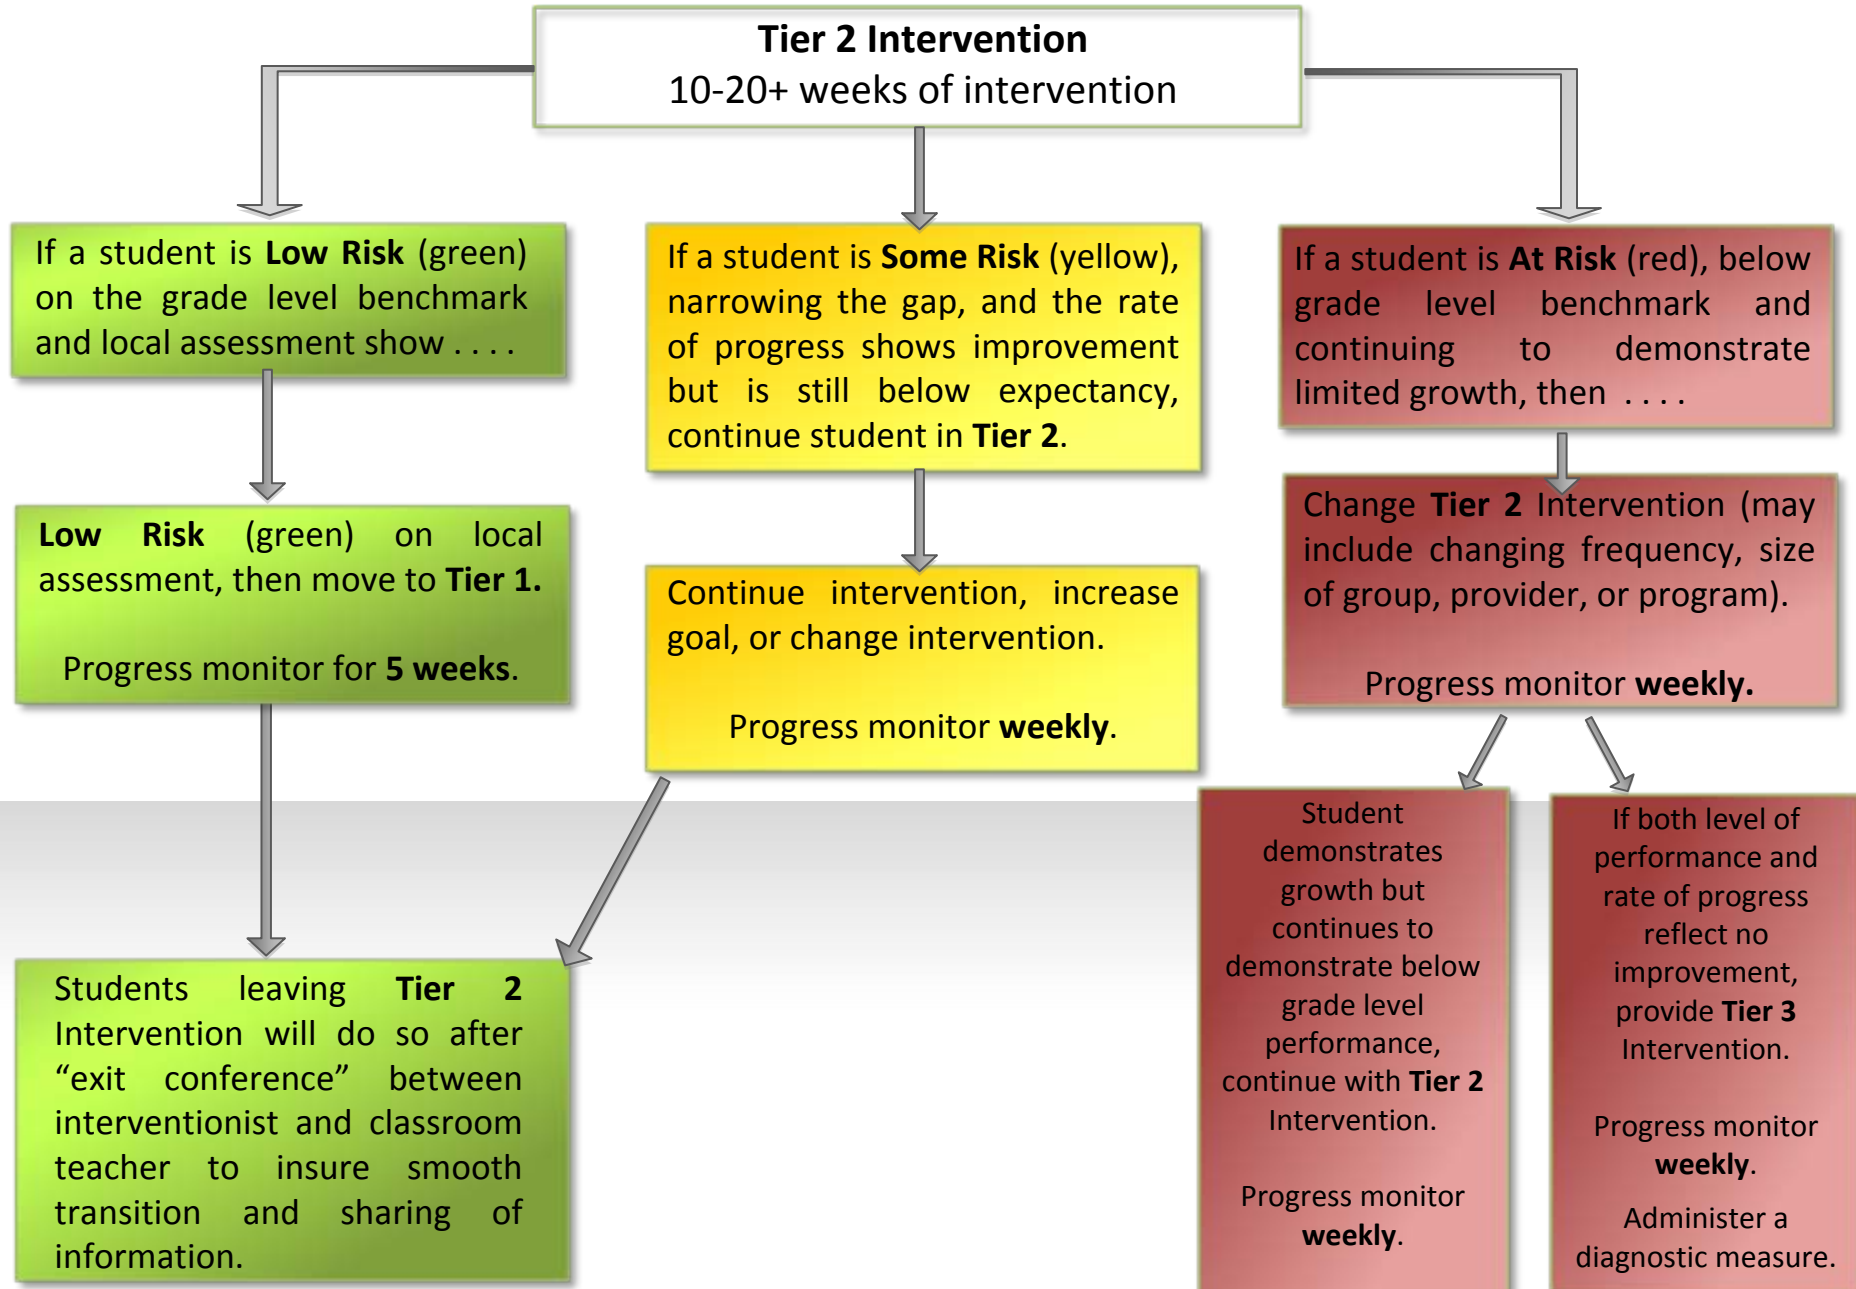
Tier 2 Intervention
10-20+ weeks of intervention

If a student is Low Risk (green) on the grade level benchmark and local assessment show . . . .

Low Risk (green) on local assessment, then move to Tier 1.

Progress monitor for 5 weeks.

Students leaving Tier 2 Intervention will do so after “exit conference” between interventionist and classroom teacher to insure smooth transition and sharing of information.

If a student is Some Risk (yellow), narrowing the gap, and the rate of progress shows improvement but is still below expectancy, continue student in Tier 2.

Continue intervention, increase goal, or change intervention.

Progress monitor weekly.

If a student is At Risk (red), below grade level benchmark and continuing to demonstrate limited growth, then . . . .

Change Tier 2 Intervention (may include changing frequency, size of group, provider, or program).

Progress monitor weekly.

Student demonstrates growth but continues to demonstrate below grade level performance, continue with Tier 2 Intervention.

Progress monitor weekly.

If both level of performance and rate of progress reflect no improvement, provide Tier 3 Intervention.

Progress monitor weekly.

Administer a diagnostic measure.